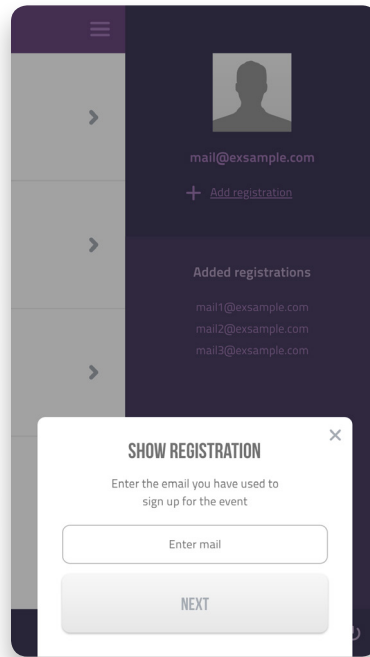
mail@exsample.com

+ Add registration

Added registrations

mail1@exsample.com
mail2@exsample.com
mail3@exsample.com

×

SHOW REGISTRATION

Enter the email you have used to sign up for the event

Enter mail

NEXT